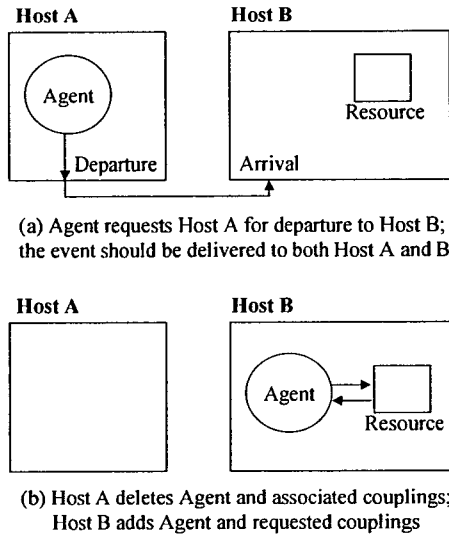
Host A

Agent

Departure

Host B

Resource

Arrival

(a) Agent requests Host A for departure to Host B; the event should be delivered to both Host A and B

Host A

Host B

Agent

Resource

(b) Host A deletes Agent and associated couplings; Host B adds Agent and requested couplings